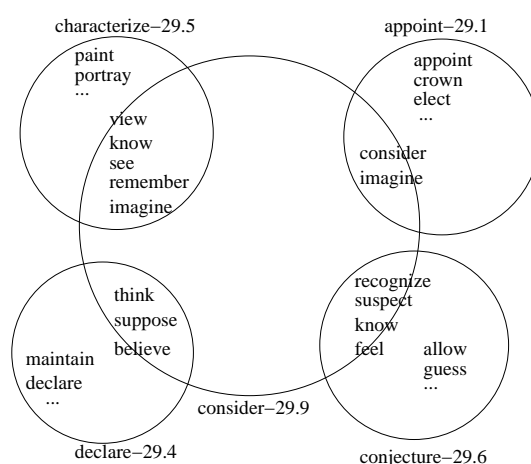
characterize−29.5

paint
portray
...

view
know
see
remember
imagine

appoint−29.1

appoint
crown
elect
...

consider
imagine

think
suppose
believe

maintain
declare
...

recognize
suspect
know
feel

allow
guess
...

consider−29.9

declare−29.4

conjecture−29.6